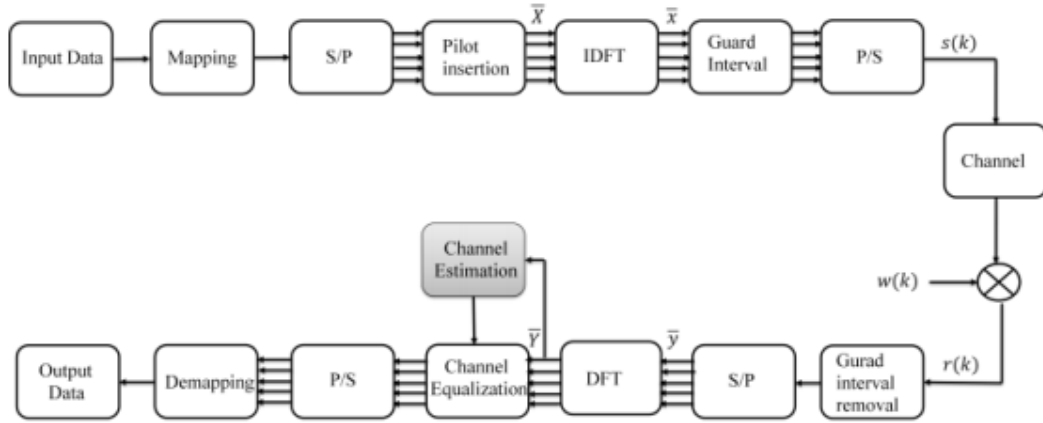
Input Data

Mapping

S/P

Pilot insertion

$\overline{X}$

IDFT

$\overline{x}$

Guard Interval

P/S

$s(k)$

Channel

$w(k)$

$r(k)$

Gurad interval removal

S/P

$\overline{y}$

DFT

$\overline{Y}$

Channel Estimation

Channel Equalization

P/S

Demapping

Output Data